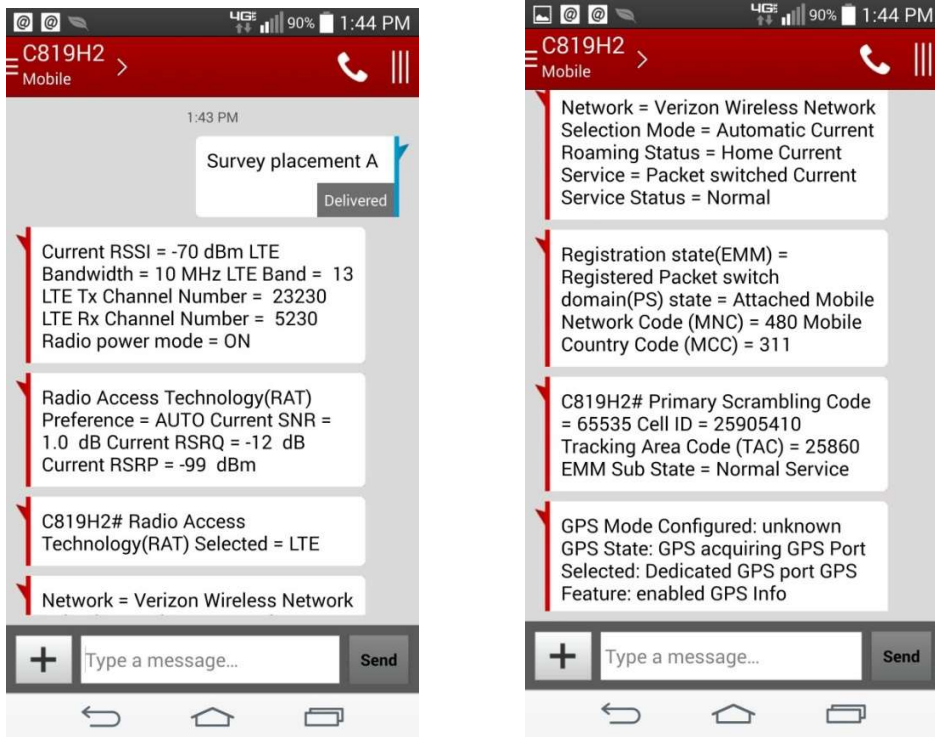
4G 90% 1:44 PM
C819H2
Mobile

1:43 PM

Survey placement A
Delivered

Current RSSI = -70 dBm LTE Bandwidth = 10 MHz LTE Band = 13 LTE Tx Channel Number = 23230 LTE Rx Channel Number = 5230 Radio power mode = ON

Radio Access Technology(RAT) Preference = AUTO Current SNR = 1.0 dB Current RSRQ = -12 dB Current RSRP = -99 dBm

C819H2# Radio Access Technology(RAT) Selected = LTE

Network = Verizon Wireless Network

+ Type a message... Send

4G 90% 1:44 PM
C819H2
Mobile

Network = Verizon Wireless Network Selection Mode = Automatic Current Roaming Status = Home Current Service = Packet switched Current Service Status = Normal

Registration state(EMM) = Registered Packet switch domain(PS) state = Attached Mobile Network Code (MNC) = 480 Mobile Country Code (MCC) = 311

C819H2# Primary Scrambling Code = 65535 Cell ID = 25905410 Tracking Area Code (TAC) = 25860 EMM Sub State = Normal Service

GPS Mode Configured: unknown GPS State: GPS acquiring GPS Port Selected: Dedicated GPS port GPS Feature: enabled GPS Info

+ Type a message... Send